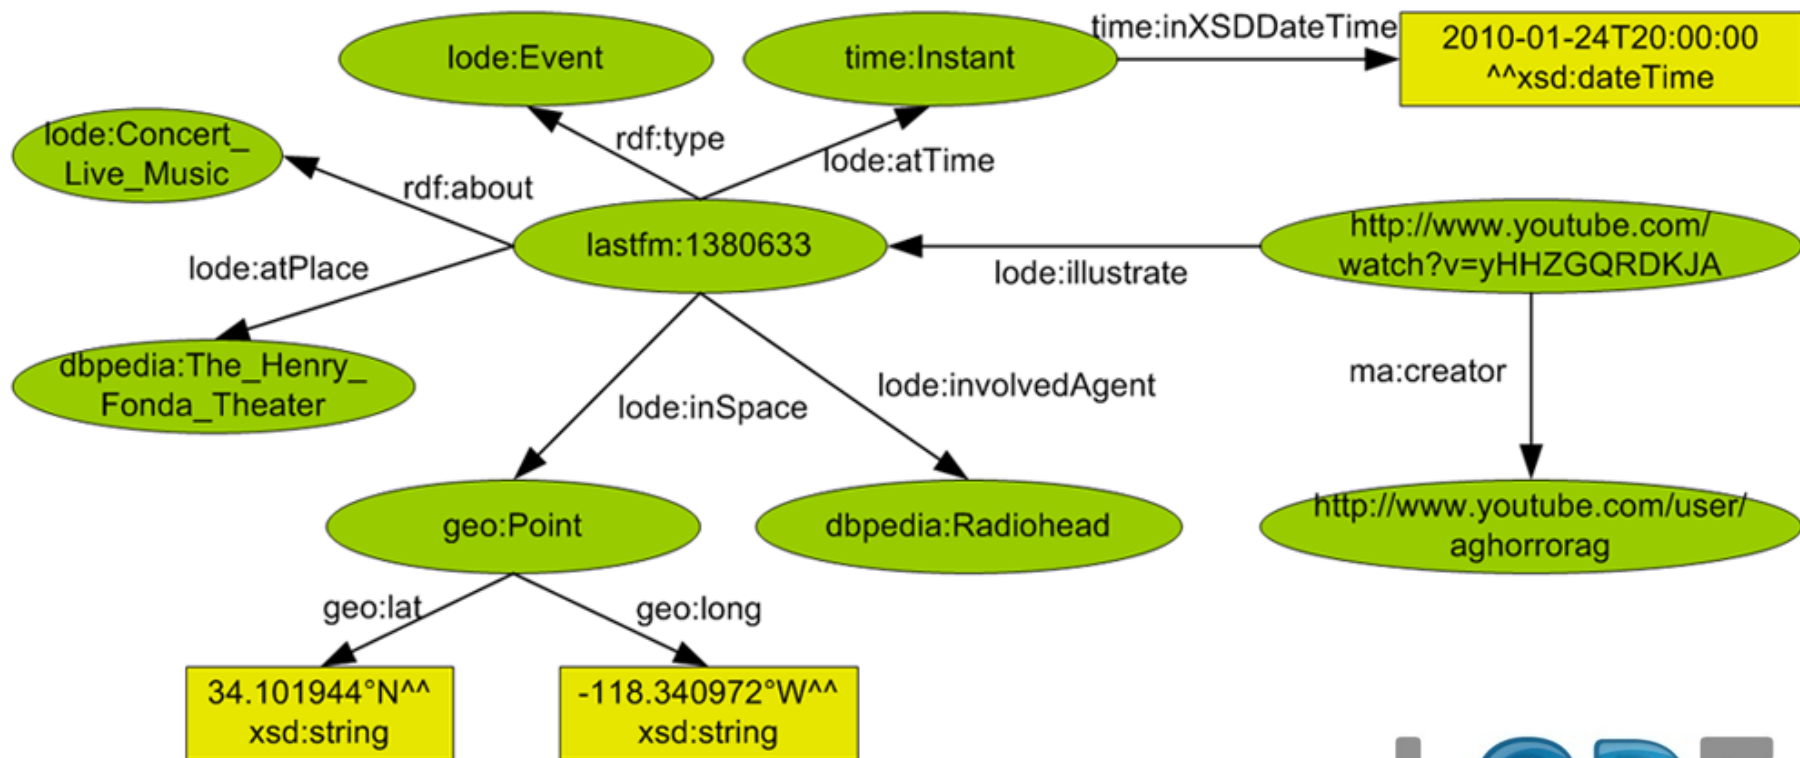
lode:Event

time:Instant

time:inXSDDateTime

2010-01-24T20:00:00 ^^xsd:dateTime

lode:Concert_ Live_Music

rdf:type

lode:atTime

rdf:about

lastfm:1380633

http://www.youtube.com/ watch?v=yHHZGQRDKJA

lode:atPlace

lode:illustrate

dbpedia:The_Henry_ Fonda_Theater

lode:involvedAgent

ma:creator

lode:inSpace

geo:Point

dbpedia:Radiohead

http://www.youtube.com/user/ aghorrorag

geo:lat

geo:long

34.101944°N^^ xsd:string

-118.340972°W^^ xsd:string